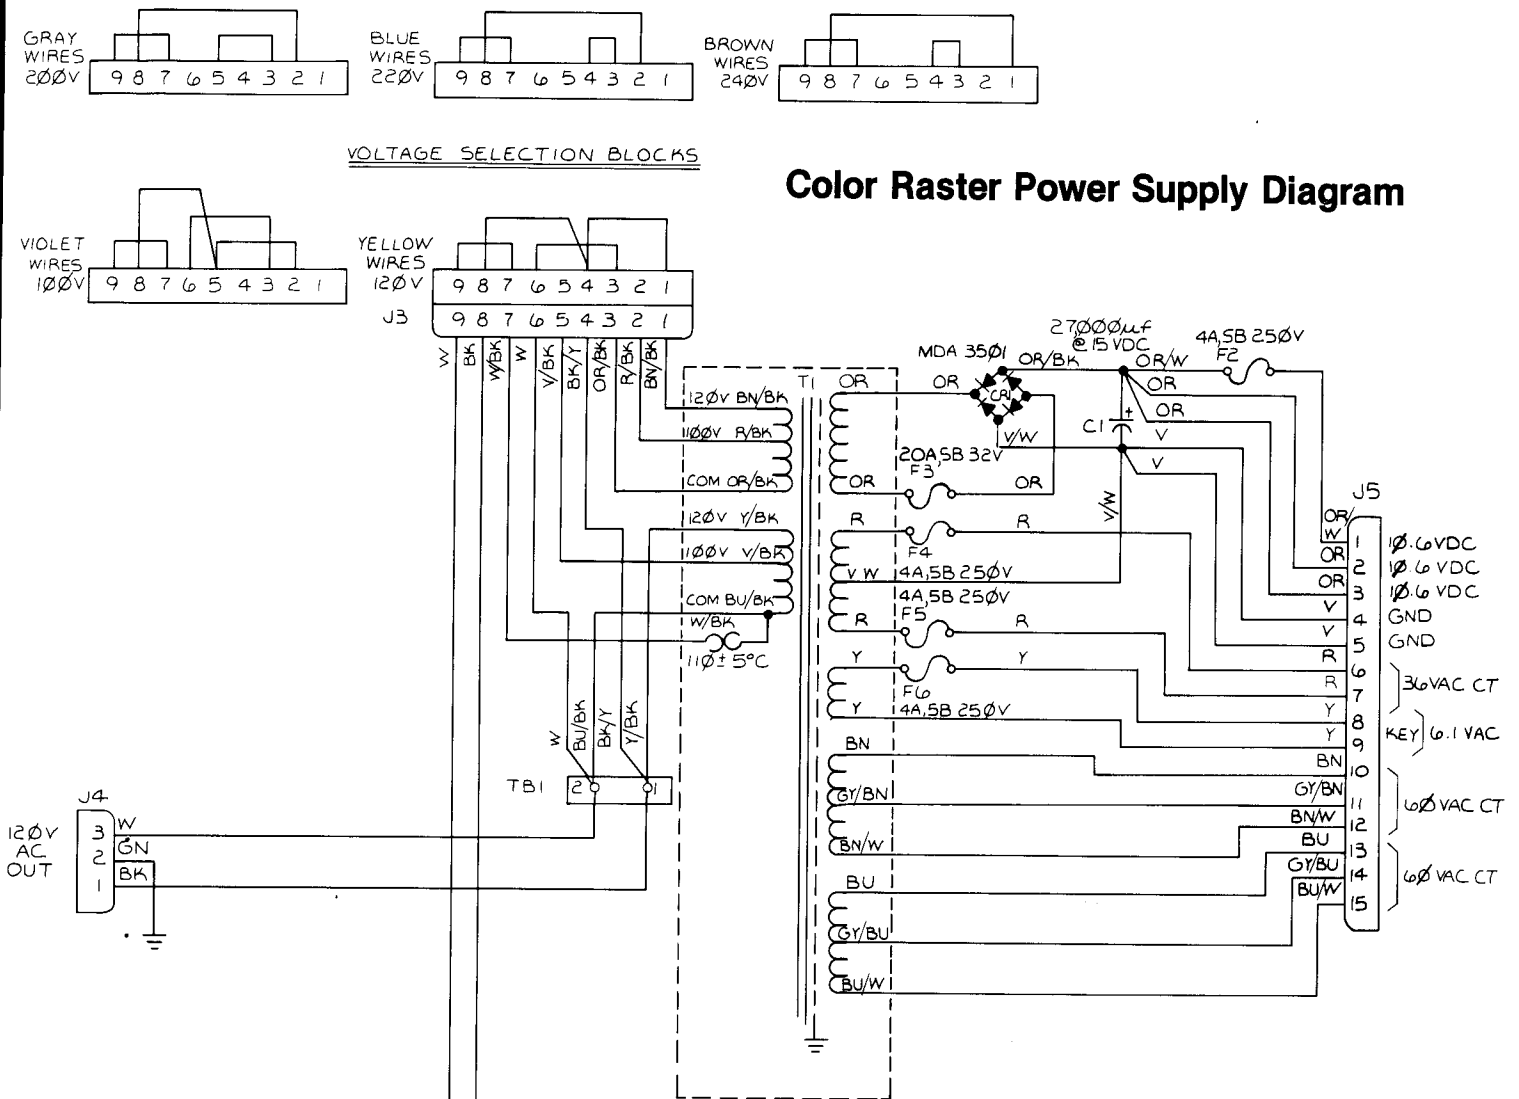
GRAY WIRES 2ØØV 9 8 7 6 5 4 3 2 1

BLUE WIRES 22ØV 9 8 7 6 5 4 3 2 1

BROWN WIRES 24ØV 9 8 7 6 5 4 3 2 1

VOLTAGE SELECTION BLOCKS

Color Raster Power Supply Diagram

VIOLET WIRES 1ØØV 9 8 7 6 5 4 3 2 1

YELLOW WIRES 12ØV 9 8 7 6 5 4 3 2 1

J3 9 8 7 6 5 4 3 2 1

W BK W/BK W V/BK BK/Y OR/BK R/BK BN/BK

T1

12ØV BN/BK
1ØØV R/BK
COM OR/BK
12ØV Y/BK
1ØØV V/BK
COM BU/BK
W/BK
11Ø± 5°C

OR
OR
MDA 35Ø1
OR/BK
CR1
27,ØØØμf @ 15 VDC
4A,SB 25ØV F2
OR/W
OR
OR
C1 +
V/W
V
V
2ØA,SB 32V F3
OR
OR
V/W

R
F4
R
V W
4A,5B 25ØV
4A,5B 25ØV
F5
R
R
Y
Y
Y
F6
4A,5B 25ØV

BN
GY/BN
BN/W
BU
GY/BU
BU/W

J5
OR/W 1 1Ø.6VDC
OR 2 1Ø.6 VDC
OR 3 1Ø.6 VDC
V 4 GND
V 5 GND
R 6
R 7 36VAC CT
Y 8
Y 9 KEY 6.1 VAC
BN 10
GY/BN 11
BN/W 12 6Ø VAC CT
BU 13
GY/BU 14
BU/W 15 6Ø VAC CT

W BU/BK BK/Y Y/BK
TB1 2 1

J4
12ØV AC OUT
3 W
2 GN
1 BK